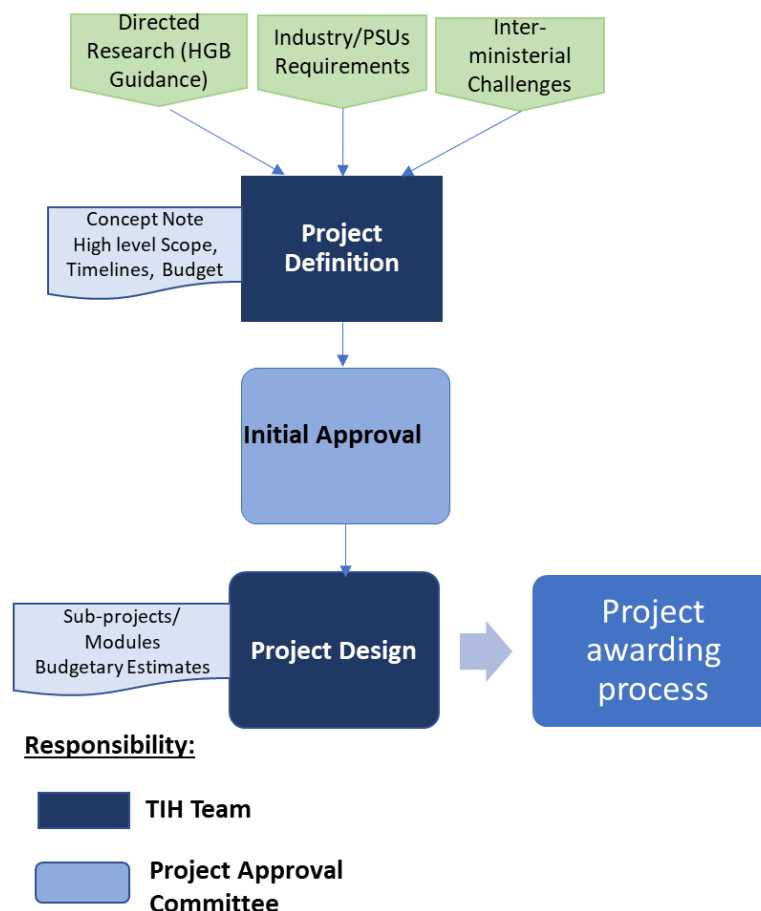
Directed Research (HGB Guidance)

Industry/PSUs Requirements

Inter-ministerial Challenges

Concept Note High level Scope, Timelines, Budget

Project Definition

Initial Approval

Sub-projects/ Modules Budgetary Estimates

Project Design

Project awarding process

Responsibility:

TIH Team

Project Approval Committee